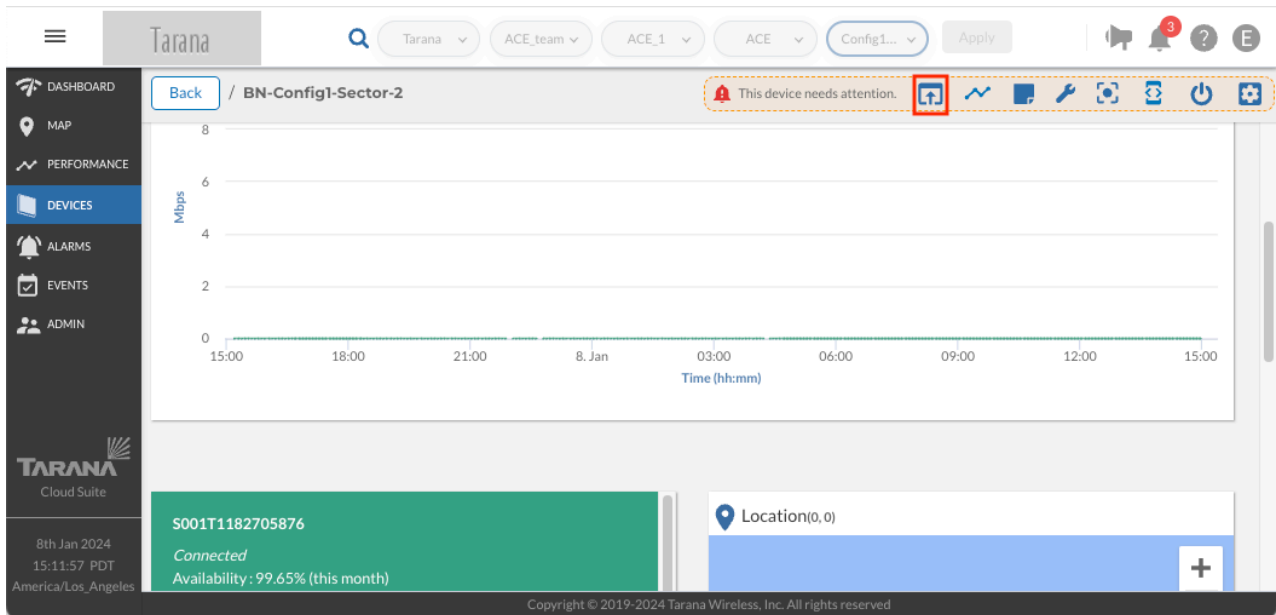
Tarana

Tarana ACE_team ACE_1 ACE Config1... Apply

3

E

DASHBOARD
MAP
PERFORMANCE
DEVICES
ALARMS
EVENTS
ADMIN

Back / BN-Config1-Sector-2

This device needs attention.

8
6
4
2
0
Mbps

15:00 18:00 21:00 8. Jan 03:00 06:00 09:00 12:00 15:00
Time (hh:mm)

TARANA
Cloud Suite

8th Jan 2024
15:11:57 PDT
America/Los_Angeles

S001T1182705876
Connected
Availability : 99.65% (this month)

Location(0, 0)

+

Copyright © 2019-2024 Tarana Wireless, Inc. All rights reserved